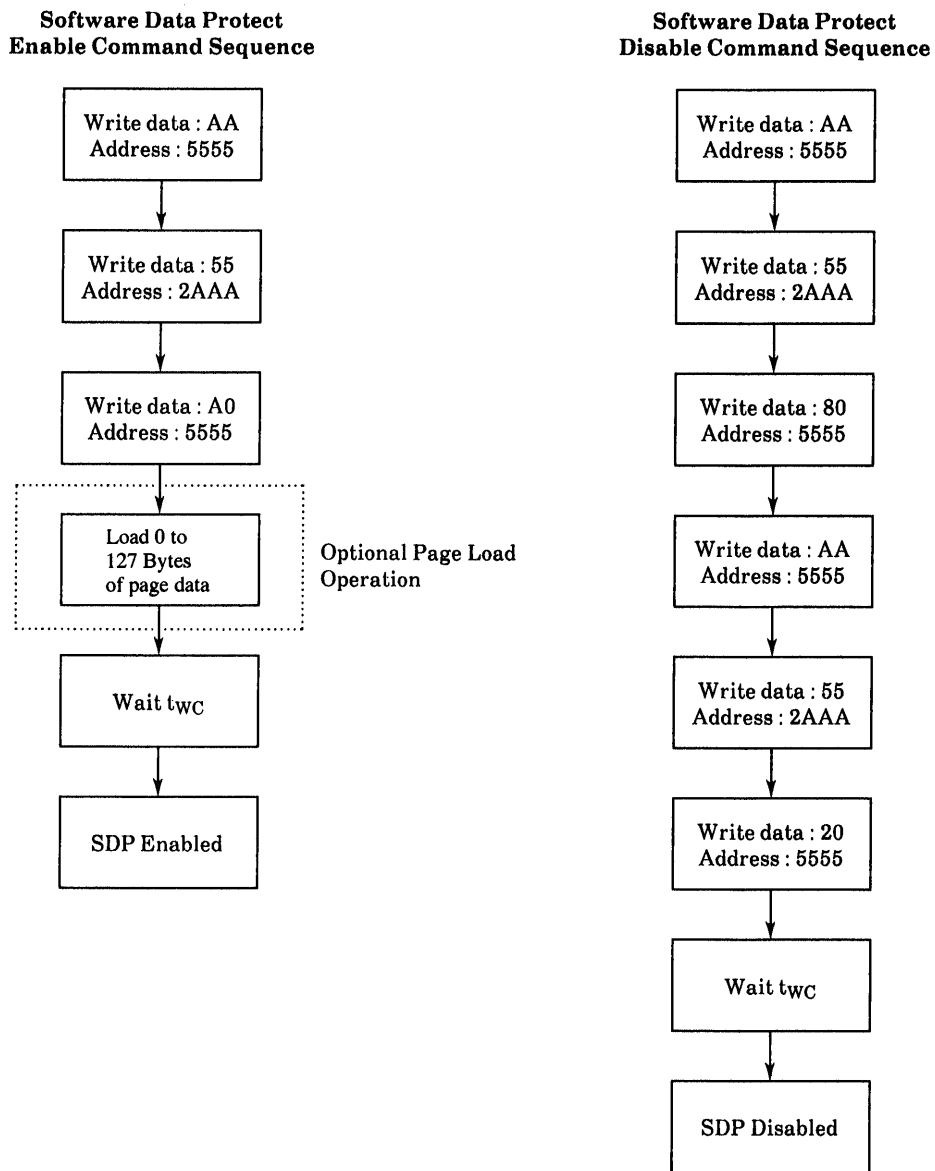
Software Data Protect
Enable Command Sequence

Write data : AA
Address : 5555

Write data : 55
Address : 2AAA

Write data : A0
Address : 5555

Load 0 to
127 Bytes
of page data

Optional Page Load Operation

Wait $t_{WC}$

SDP Enabled

Software Data Protect
Disable Command Sequence

Write data : AA
Address : 5555

Write data : 55
Address : 2AAA

Write data : 80
Address : 5555

Write data : AA
Address : 5555

Write data : 55
Address : 2AAA

Write data : 20
Address : 5555

Wait $t_{WC}$

SDP Disabled